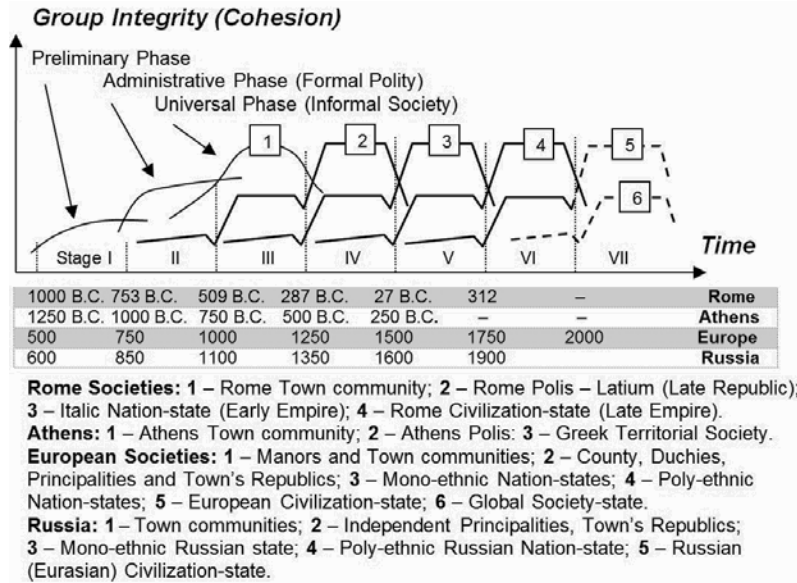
Group Integrity (Cohesion)

Preliminary Phase

Administrative Phase (Formal Polity)

Universal Phase (Informal Society)

1

2

3

4

5

6

Stage I

II

III

IV

V

VI

VII

Time

| 1000 B.C. | 753 B.C. | 509 B.C. | 287 B.C. | 27 B.C. | 312 | – | Rome |
|---|---|---|---|---|---|---|---|
| 1250 B.C. | 1000 B.C. | 750 B.C. | 500 B.C. | 250 B.C. | – | – | Athens |
| 500 | 750 | 1000 | 1250 | 1500 | 1750 | 2000 | Europe |
| 600 | 850 | 1100 | 1350 | 1600 | 1900 | | Russia |

Rome Societies: 1 – Rome Town community; 2 – Rome Polis – Latium (Late Republic); 3 – Italic Nation-state (Early Empire); 4 – Rome Civilization-state (Late Empire).

Athens: 1 – Athens Town community; 2 – Athens Polis: 3 – Greek Territorial Society.

European Societies: 1 – Manors and Town communities; 2 – County, Duchies, Principalities and Town's Republics; 3 – Mono-ethnic Nation-states; 4 – Poly-ethnic Nation-states; 5 – European Civilization-state; 6 – Global Society-state.

Russia: 1 – Town communities; 2 – Independent Principalities, Town's Republics; 3 – Mono-ethnic Russian state; 4 – Poly-ethnic Russian Nation-state; 5 – Russian (Eurasian) Civilization-state.